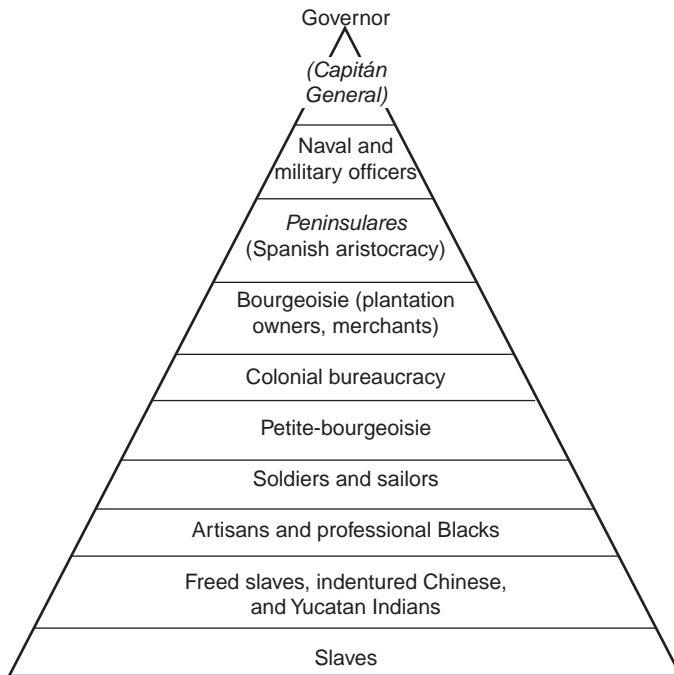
Governor
(Capitán General)

Naval and military officers

Peninsulares (Spanish aristocracy)

Bourgeoisie (plantation owners, merchants)

Colonial bureaucracy

Petite-bourgeoisie

Soldiers and sailors

Artisans and professional Blacks

Freed slaves, indentured Chinese, and Yucatan Indians

Slaves